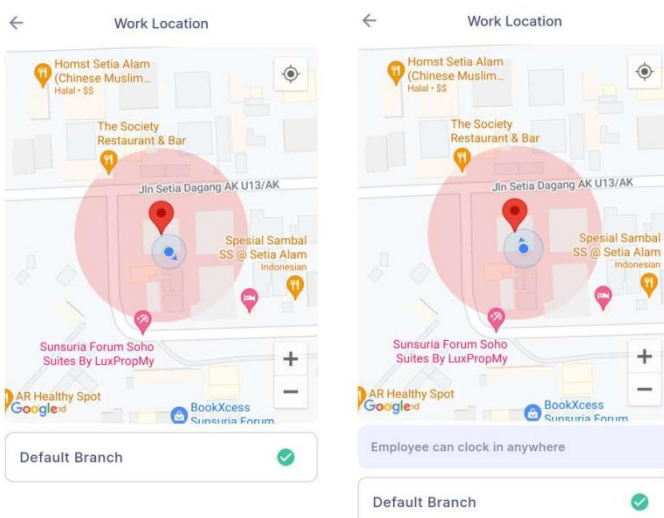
Work Location

Homst Setia Alam (Chinese Muslim...
Halal · $$

The Society Restaurant & Bar

Jln Setia Dagang AK U13/AK

Spesial Sambal SS @ Setia Alam
Indonesian

Sunsuria Forum Soho Suites By LuxPropMy

AR Healthy Spot

Google

BookXcess Sunsuria Forum

+

−

Default Branch

Work Location

Homst Setia Alam (Chinese Muslim...
Halal · $$

The Society Restaurant & Bar

Jln Setia Dagang AK U13/AK

Spesial Sambal SS @ Setia Alam
Indonesian

Sunsuria Forum Soho Suites By LuxPropMy

AR Healthy Spot

Google

BookXcess Sunsuria Forum

+

−

Employee can clock in anywhere

Default Branch